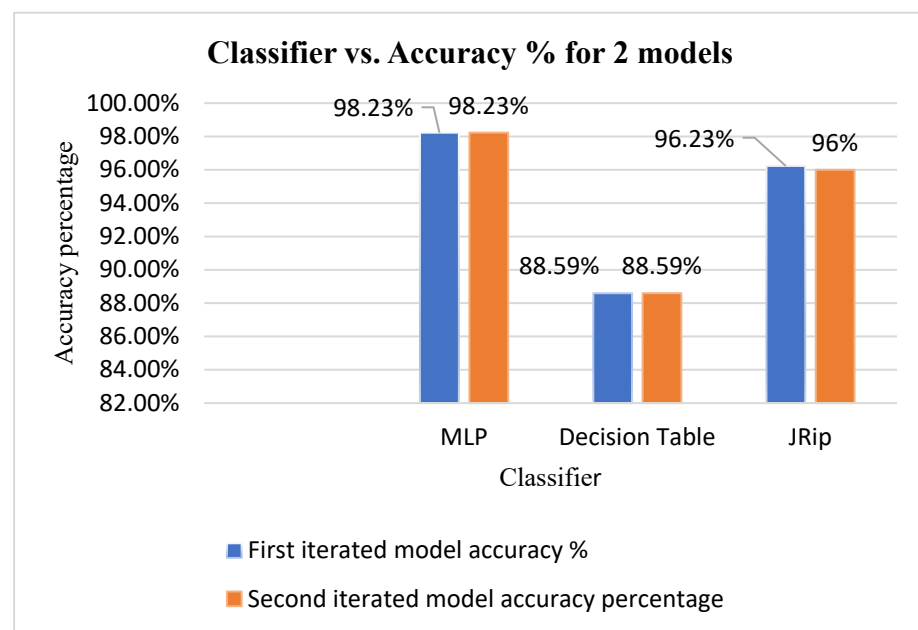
Classifier vs. Accuracy % for 2 models

Accuracy percentage

100.00%
98.00%
96.00%
94.00%
92.00%
90.00%
88.00%
86.00%
84.00%
82.00%

98.23% 98.23%
88.59% 88.59%
96.23% 96%

MLP
Decision Table
JRip

Classifier

First iterated model accuracy %
Second iterated model accuracy percentage